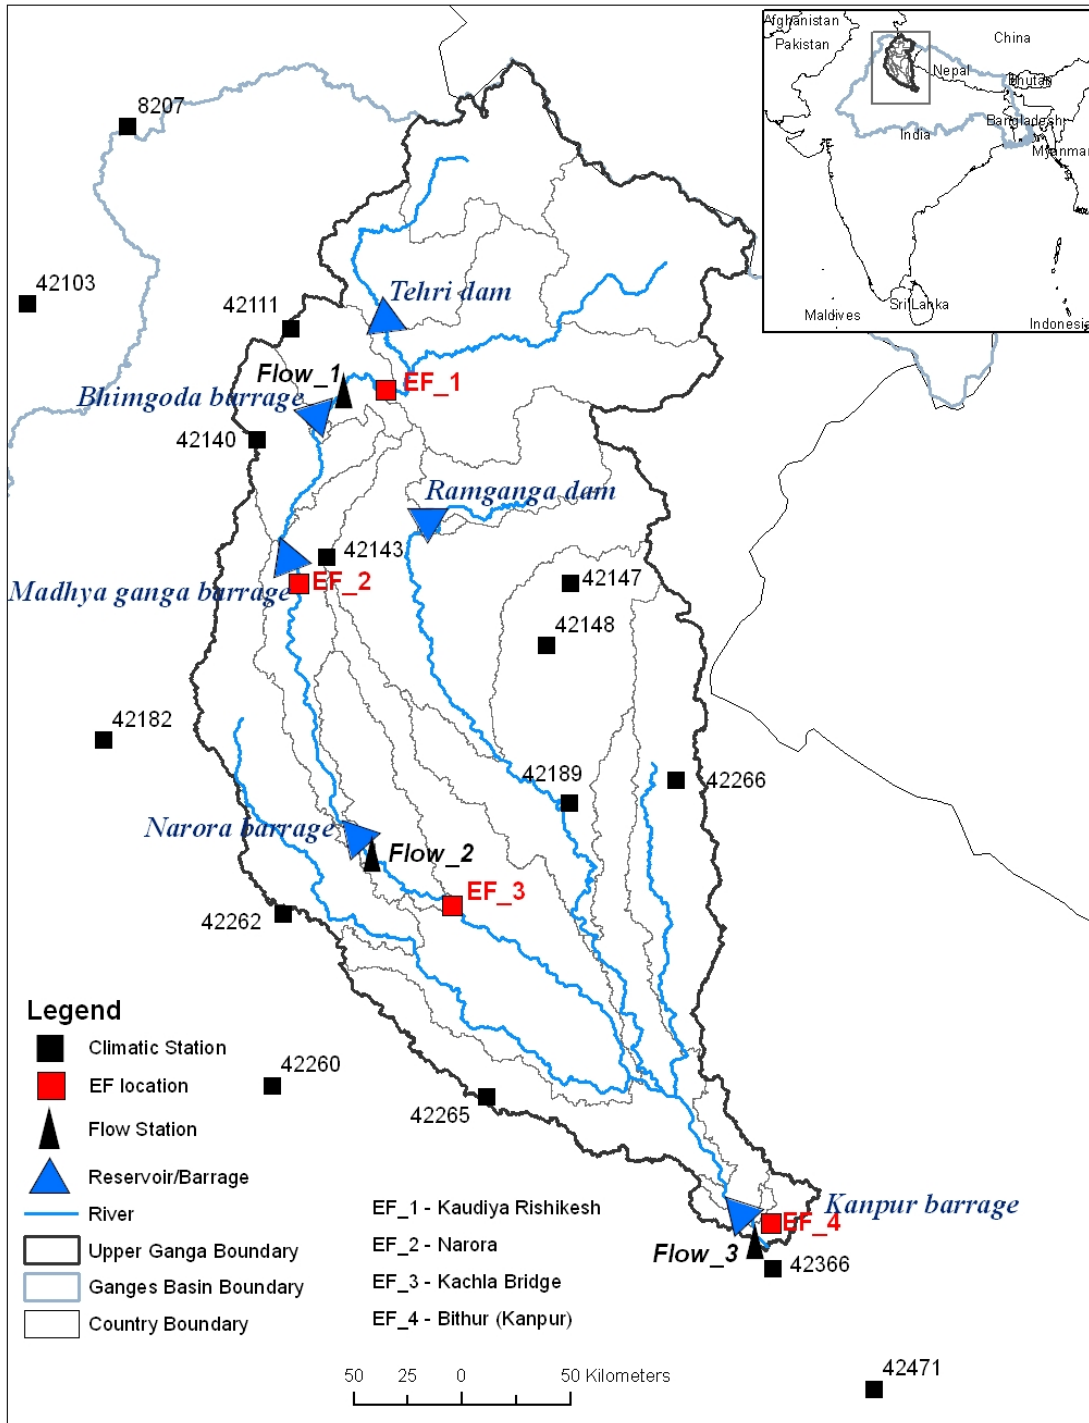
Afghanistan
Pakistan
China
Nepal
Bhutan
Bangladesh
India
Myanmar
Maldives
Sri Lanka
Indonesia

8207
42103
42111
Tehri dam
Flow_1
EF_1
Bhimgoda barrage
42140
Ramganga dam
42143
Madhya ganga barrage
EF_2
42147
42148
42182
42189
42266
Narora barrage
Flow_2
EF_3
42262
42260
42265
Kanpur barrage
EF_4
Flow_3
42366
42471

Legend
Climatic Station
EF location
Flow Station
Reservoir/Barrage
River
Upper Ganga Boundary
Ganges Basin Boundary
Country Boundary

EF_1 - Kaudiya Rishikesh
EF_2 - Narora
EF_3 - Kachla Bridge
EF_4 - Bithur (Kanpur)

50 25 0 50 Kilometers